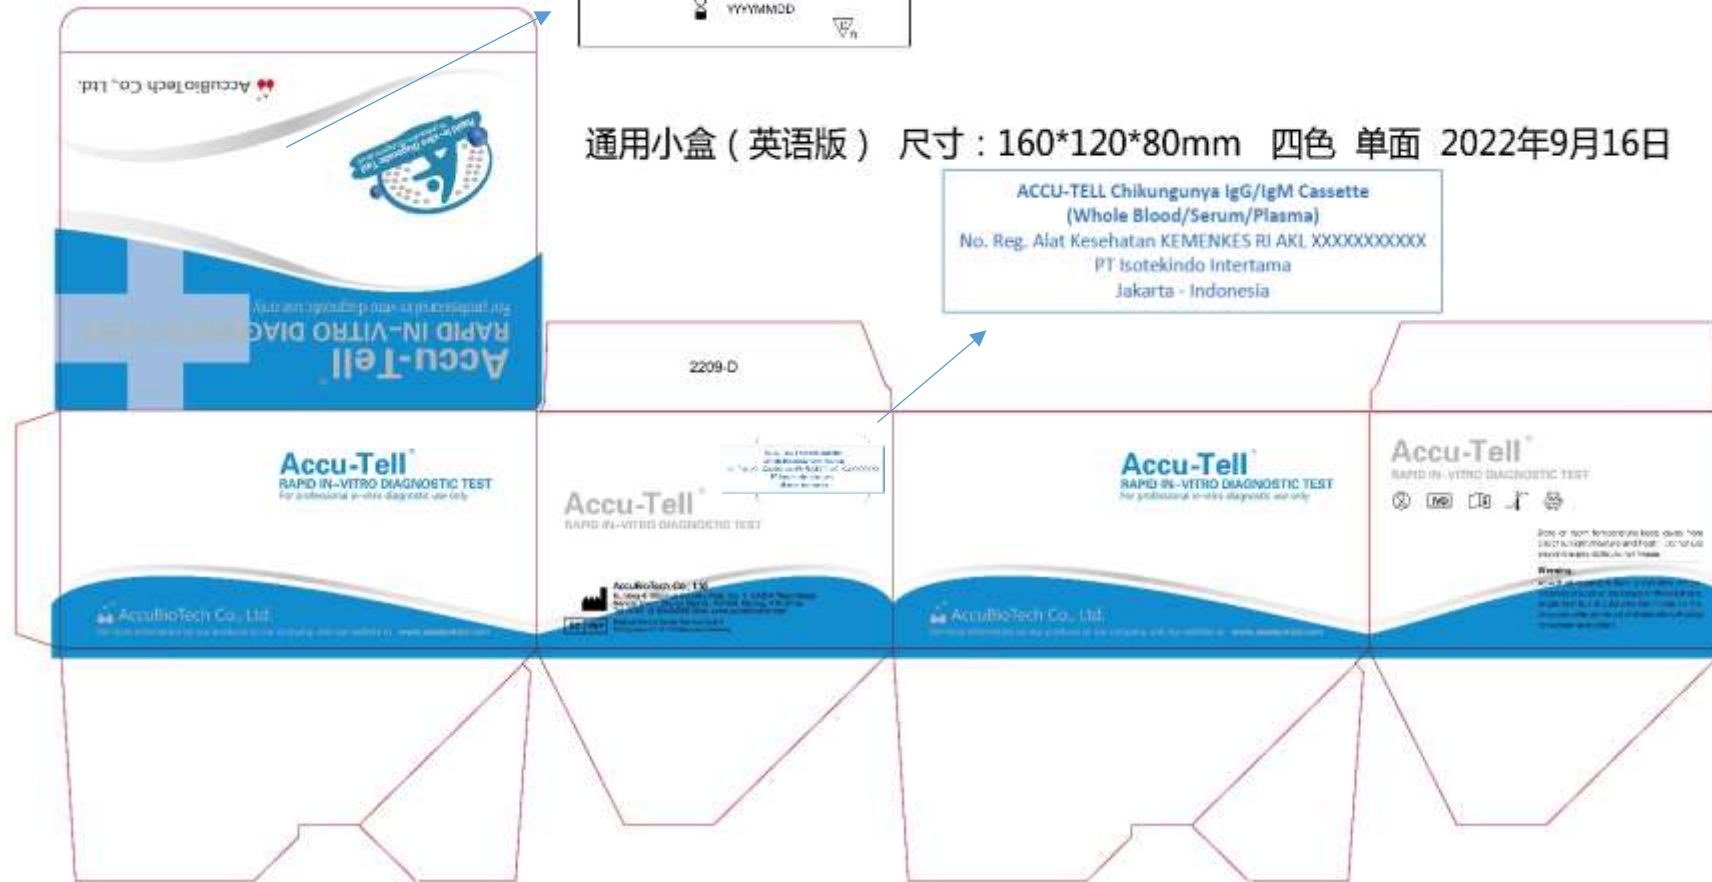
YYYYMMDD

AccuBioTech Co., Ltd.

Rapid In-vitro Diagnostic Test

Accu-Tell
RAPID IN-VITRO DIAG
For professional in-vitro diagnostic use only

通用小盒（英语版） 尺寸：160*120*80mm 四色 单面 2022年9月16日

ACCU-TELL Chikungunya IgG/IgM Cassette
(Whole Blood/Serum/Plasma)
No. Reg. Alat Kesehatan KEMENKES RI AKL XXXXXXXXXXX
PT Isotekindo Intertama
Jakarta - Indonesia

2209-D

Accu-Tell®
RAPID IN-VITRO DIAGNOSTIC TEST
For professional in-vitro diagnostic use only

AccuBioTech Co., Ltd.

Accu-Tell®
RAPID IN-VITRO DIAGNOSTIC TEST

AccuBioTech Co., Ltd.

Accu-Tell®
RAPID IN-VITRO DIAGNOSTIC TEST
For professional in-vitro diagnostic use only

AccuBioTech Co., Ltd.

Accu-Tell®
RAPID IN-VITRO DIAGNOSTIC TEST

Warning